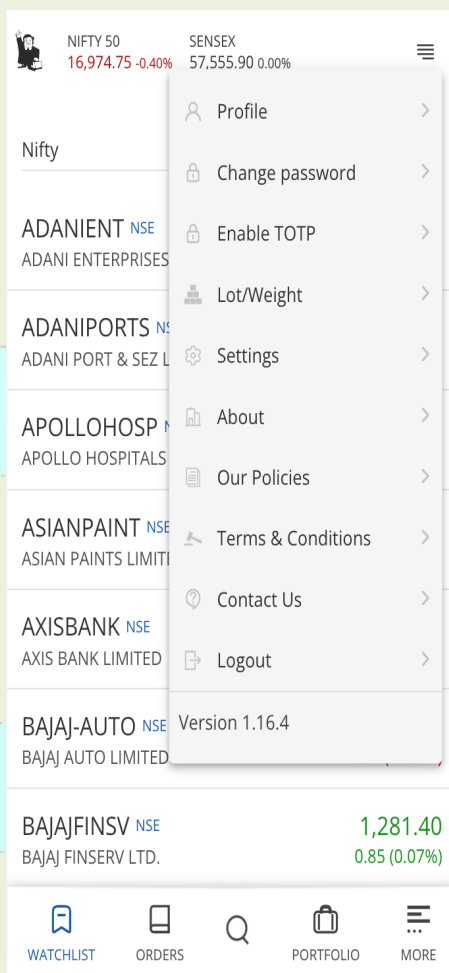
NIFTY 50
16,974.75 -0.40%

SENSEX
57,555.90 0.00%

Nifty

ADANIENT NSE
ADANI ENTERPRISES

ADANIPORTS NS
ADANI PORT & SEZ L

APOLLOHOSP N
APOLLO HOSPITALS

ASIANPAINT NSE
ASIAN PAINTS LIMITE

AXISBANK NSE
AXIS BANK LIMITED

BAJAJ-AUTO NSE
BAJAJ AUTO LIMITED

Profile
Change password
Enable TOTP
Lot/Weight
Settings
About
Our Policies
Terms & Conditions
Contact Us
Logout

Version 1.16.4

BAJAJFINSV NSE
BAJAJ FINSERV LTD.
1,281.40
0.85 (0.07%)

WATCHLIST
ORDERS
PORTFOLIO
MORE